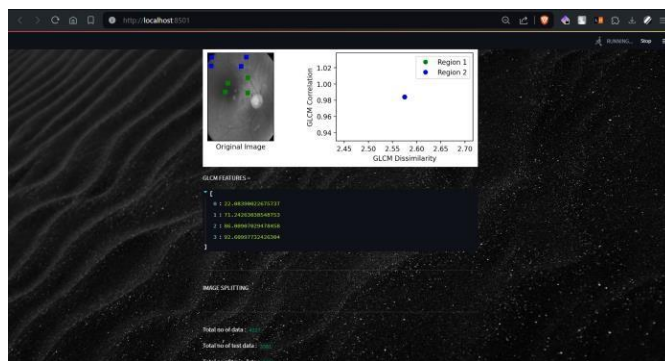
http://localhost:8501

RUNNING... Stop

Original Image

GLCM Correlation

1.02
1.00
0.98
0.96
0.94

2.45 2.50 2.55 2.60 2.65 2.70

GLCM Dissimilarity

Region 1
Region 2

GLCM FEATURES :

[
0 : 22.0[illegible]
1 : 71.3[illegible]
2 : 96.0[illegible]
3 : 92.0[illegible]
]

IMAGE SPLITTING

Total no of data : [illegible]

Total no of test data : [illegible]

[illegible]